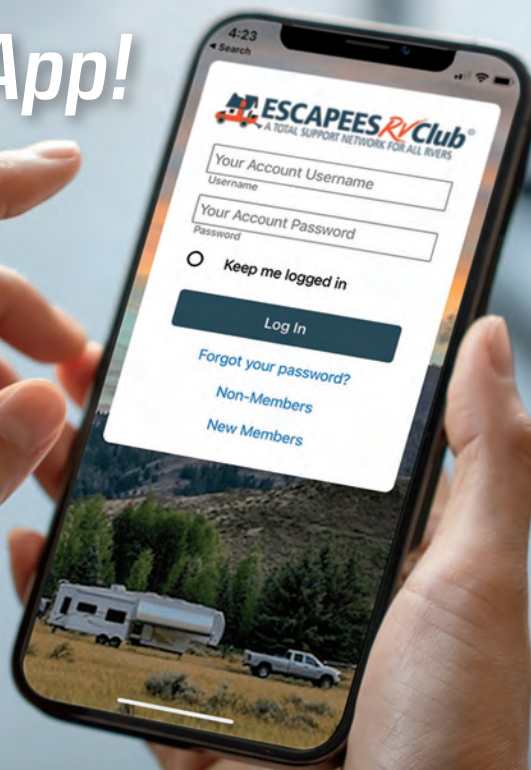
App!

4:23
◂ Search

ESCAPEES RV Club®
A TOTAL SUPPORT NETWORK FOR ALL RVERS

Your Account Username
Username

Your Account Password
Password

Keep me logged in

Log In

Forgot your password?

Non-Members

New Members